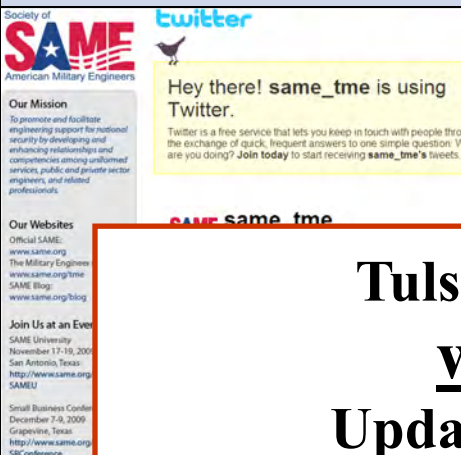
Society of
SAME
American Military Engineers

Our Mission
To promote and facilitate engineering support for national security by developing and enhancing relationships and competencies among uniformed services, public and private sector engineers, and related professionals.

Our Websites
Official SAME:
www.same.org
The Military Engineer
www.same.org/tme
SAME Blog:
www.same.org/blog

Join Us at an Eve
SAME University
November 17-19, 2009
San Antonio, Texas
http://www.same.org
SAMEU

Small Business Confe
December 7-9, 2009
Grapevine, Texas
http://www.same.org
SBConference

twitter

Hey there! same_tme is using Twitter.

Twitter is a free service that lets you keep in touch with people thro the exchange of quick, frequent answers to one simple question: W are you doing? Join today to start receiving same_tme's tweets.

SAME same_tme

Tuls
W
Upda